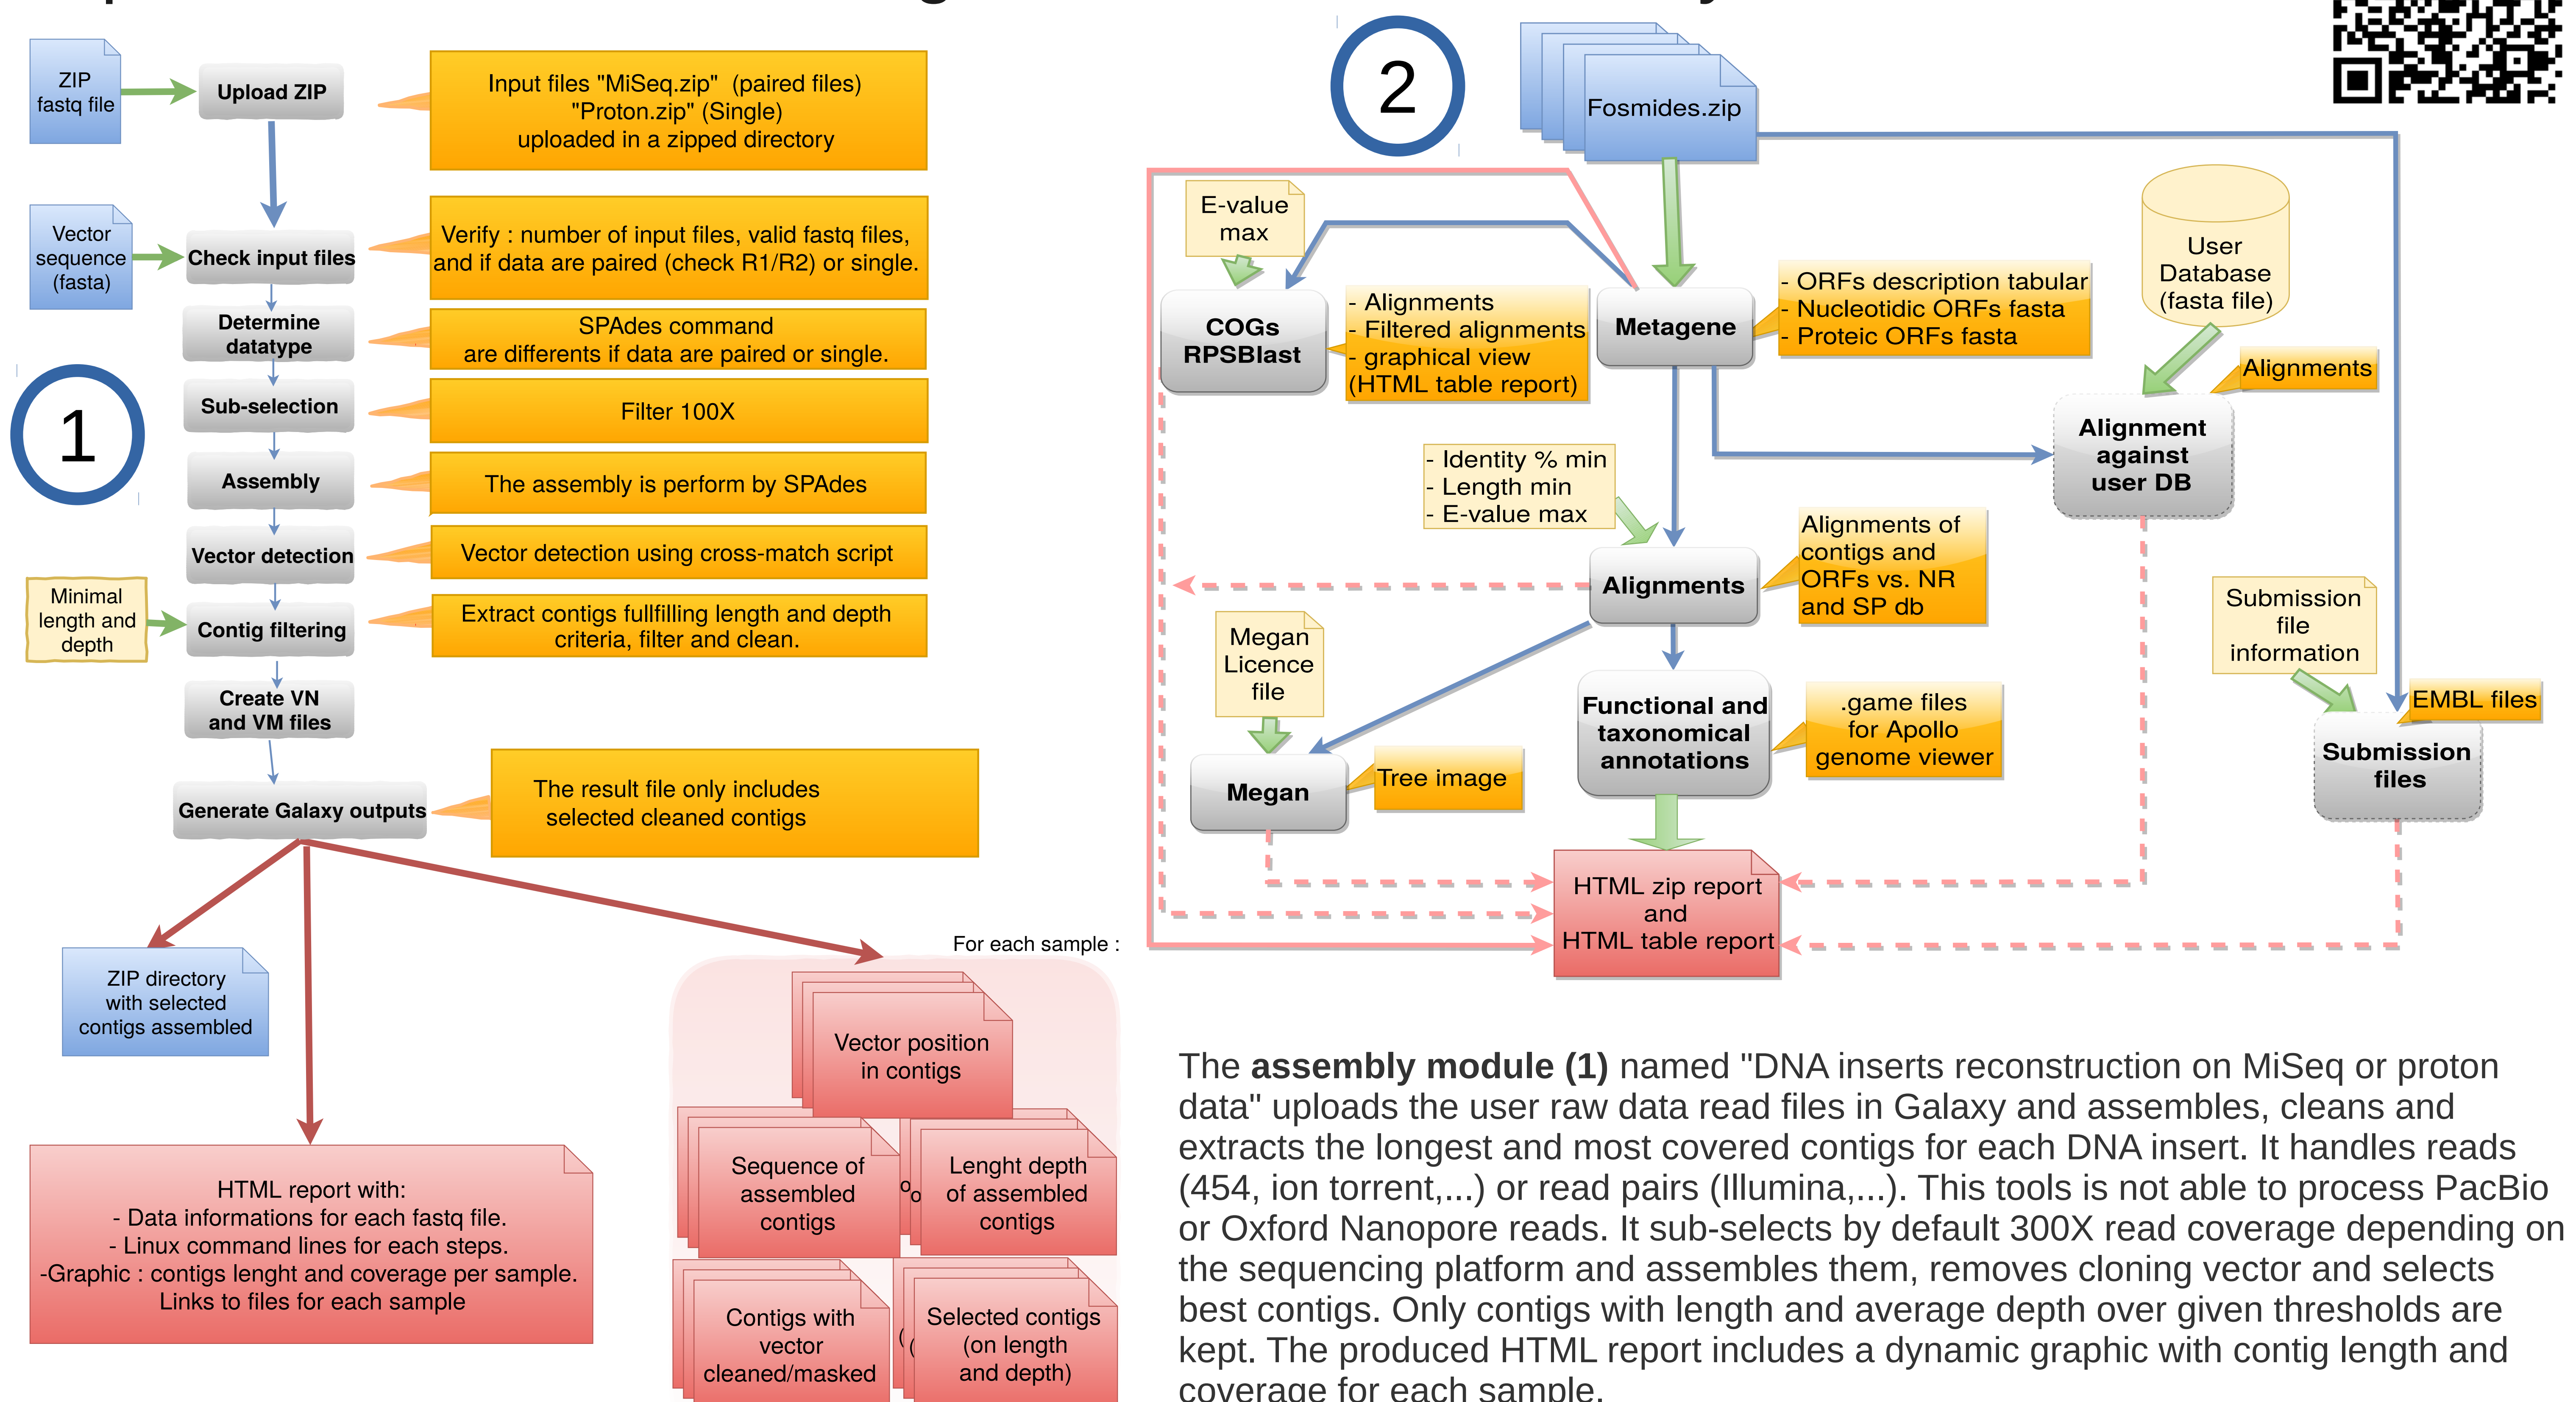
1

ZIP fastq file

Upload ZIP

Input files "MiSeq.zip" (paired files) "Proton.zip" (Single) uploaded in a zipped directory

Vector sequence (fasta)

Check input files

Verify : number of input files, valid fastq files, and if data are paired (check R1/R2) or single.

Determine datatype

SPAdes command are differents if data are paired or single.

Sub-selection

Filter 100X

Assembly

The assembly is perform by SPAdes

Vector detection

Vector detection using cross-match script

Minimal length and depth

Contig filtering

Extract contigs fullfilling length and depth criteria, filter and clean.

Create VN and VM files

Generate Galaxy outputs

The result file only includes selected cleaned contigs

ZIP directory with selected contigs assembled

HTML report with:
- Data informations for each fastq file.
- Linux command lines for each steps.
-Graphic : contigs lenght and coverage per sample.
Links to files for each sample

For each sample :

Vector position in contigs

Sequence of assembled contigs

Lenght depth of assembled contigs

Contigs with vector cleaned/masked

Selected contigs (on length and depth)

2

Fosmides.zip

E-value max

COGs RPSBlast

- Alignments
- Filtered alignments
- graphical view (HTML table report)

Metagene

- ORFs description tabular
- Nucleotidic ORFs fasta
- Proteic ORFs fasta

User Database (fasta file)

Alignments

Alignment against user DB

- Identity % min
- Length min
- E-value max

Alignments

Alignments of contigs and ORFs vs. NR and SP db

Megan Licence file

Megan

Tree image

Functional and taxonomical annotations

.game files for Apollo genome viewer

Submission file information

EMBL files

Submission files

HTML zip report and HTML table report

The **assembly module (1)** named "DNA inserts reconstruction on MiSeq or proton data" uploads the user raw data read files in Galaxy and assembles, cleans and extracts the longest and most covered contigs for each DNA insert. It handles reads (454, ion torrent,...) or read pairs (Illumina,...). This tools is not able to process PacBio or Oxford Nanopore reads. It sub-selects by default 300X read coverage depending on the sequencing platform and assembles them, removes cloning vector and selects best contigs. Only contigs with length and average depth over given thresholds are kept. The produced HTML report includes a dynamic graphic with contig length and coverage for each sample.